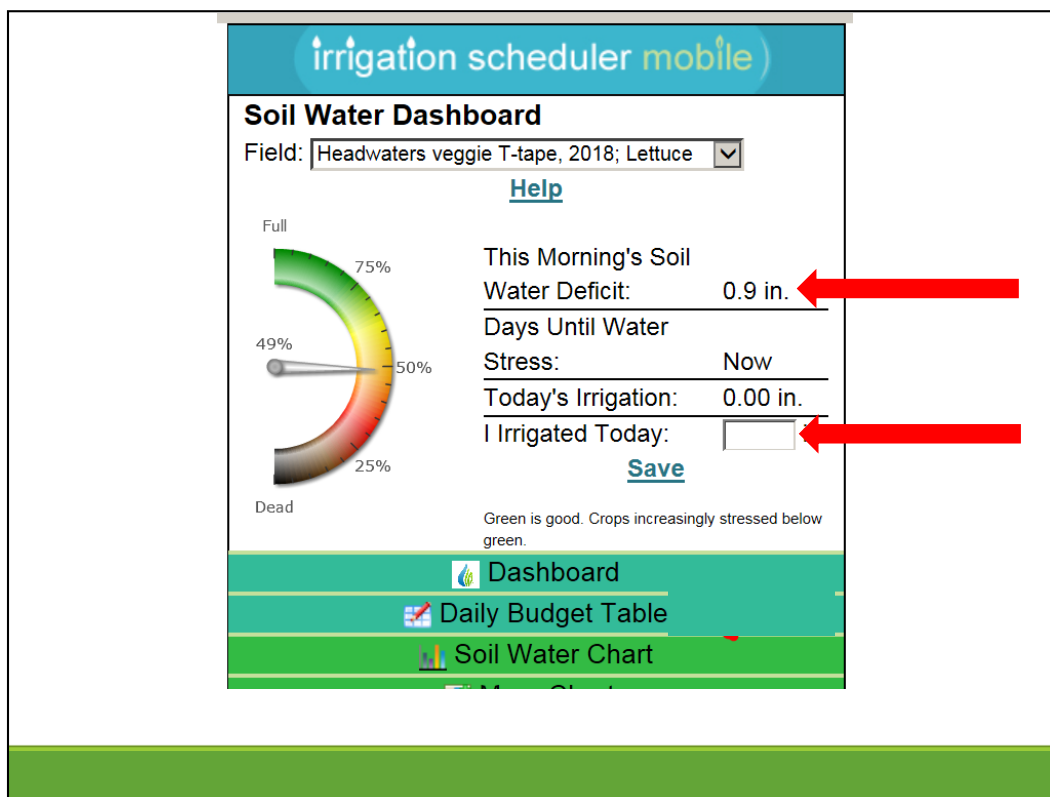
irrigation scheduler mobile

Soil Water Dashboard

Field: Headwaters veggie T-tape, 2018; Lettuce

Help

Full

75%

49%

50%

25%

Dead

| | |
|---|---|
| This Morning's Soil Water Deficit: | 0.9 in. |
| Days Until Water Stress: | Now |
| Today's Irrigation: | 0.00 in. |
| I Irrigated Today: | |

Save

Green is good. Crops increasingly stressed below green.

Dashboard

Daily Budget Table

Soil Water Chart

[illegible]